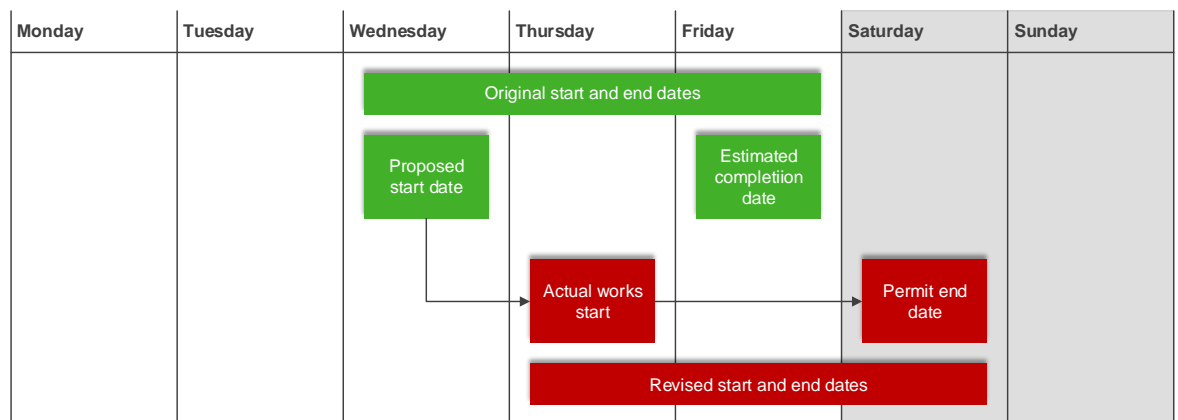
| Monday | Tuesday | Wednesday | Thursday | Friday | Saturday | Sunday |
|---|---|---|---|---|---|---|

Original start and end dates

Proposed start date

Estimated completiion date

Actual works start

Permit end date

Revised start and end dates